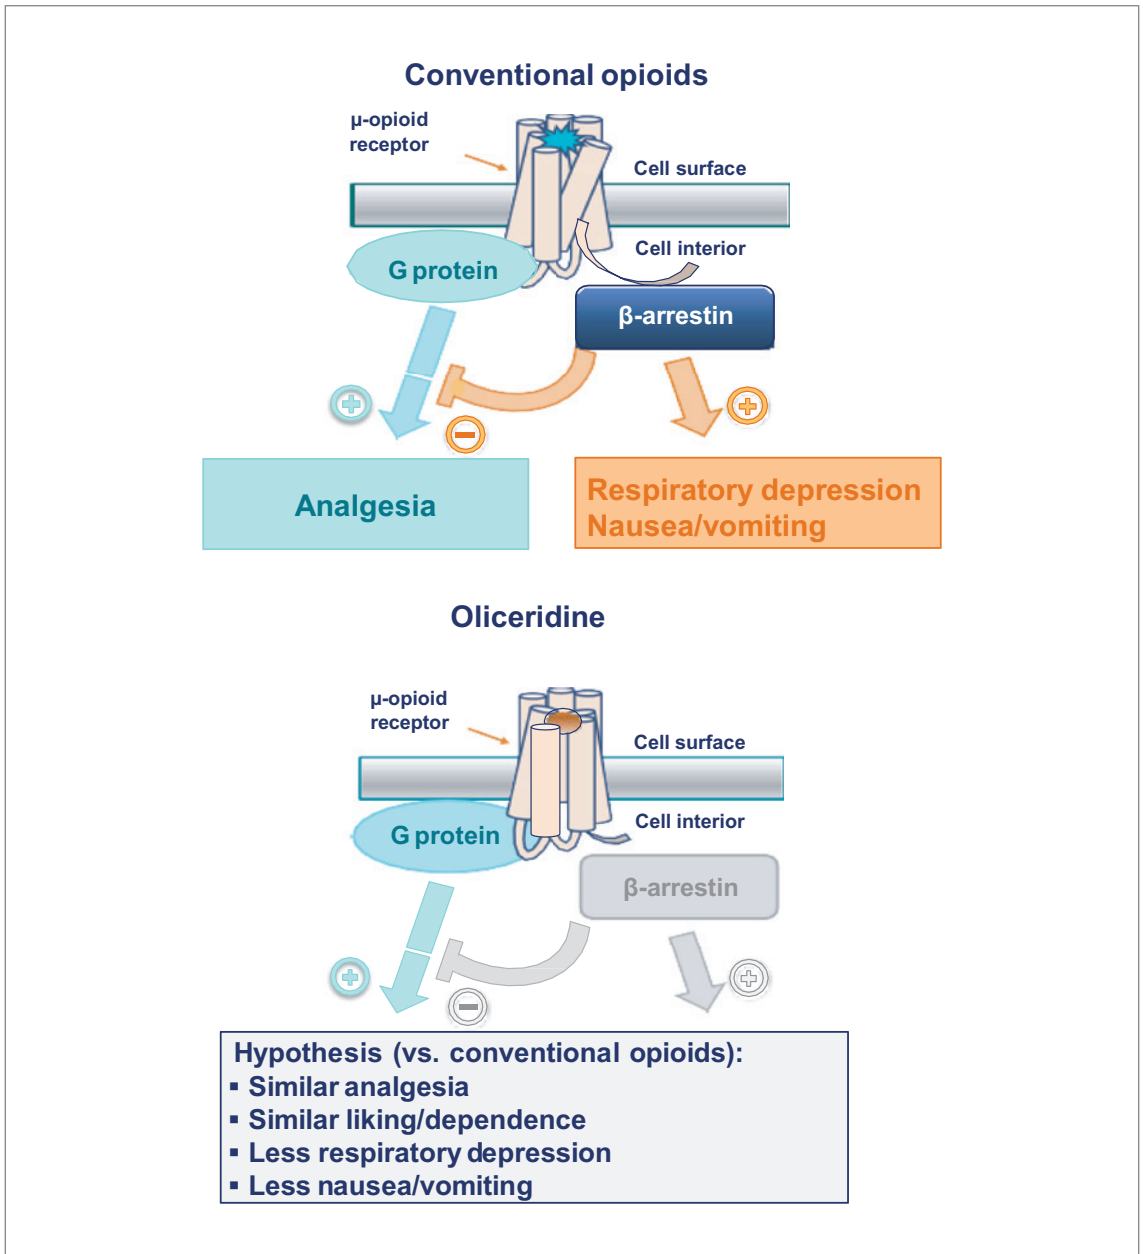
Conventional opioids

μ-opioid receptor

Cell surface

Cell interior

G protein

β-arrestin

Analgesia

Respiratory depression
Nausea/vomiting

Oliceridine

μ-opioid receptor

Cell surface

Cell interior

G protein

β-arrestin

Hypothesis (vs. conventional opioids):
▪ Similar analgesia
▪ Similar liking/dependence
▪ Less respiratory depression
▪ Less nausea/vomiting